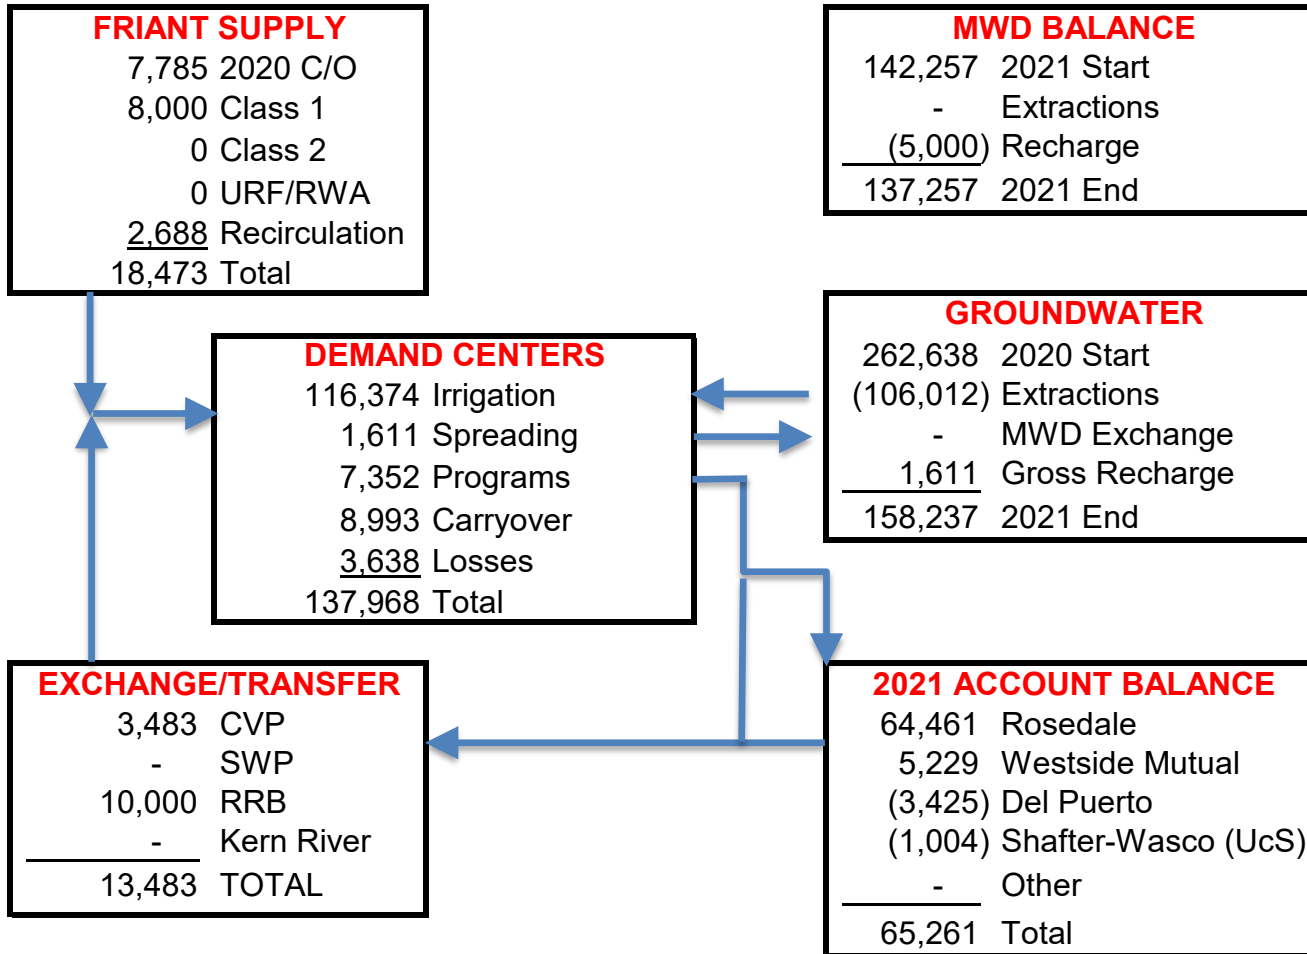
FRIANT SUPPLY
7,785 2020 C/O
8,000 Class 1
0 Class 2
0 URF/RWA
2,688 Recirculation
18,473 Total

MWD BALANCE
142,257 2021 Start
- Extractions
(5,000) Recharge
137,257 2021 End

DEMAND CENTERS
116,374 Irrigation
1,611 Spreading
7,352 Programs
8,993 Carryover
3,638 Losses
137,968 Total

GROUNDWATER
262,638 2020 Start
(106,012) Extractions
- MWD Exchange
1,611 Gross Recharge
158,237 2021 End

EXCHANGE/TRANSFER
3,483 CVP
- SWP
10,000 RRB
- Kern River
13,483 TOTAL

2021 ACCOUNT BALANCE
64,461 Rosedale
5,229 Westside Mutual
(3,425) Del Puerto
(1,004) Shafter-Wasco (UcS)
- Other
65,261 Total